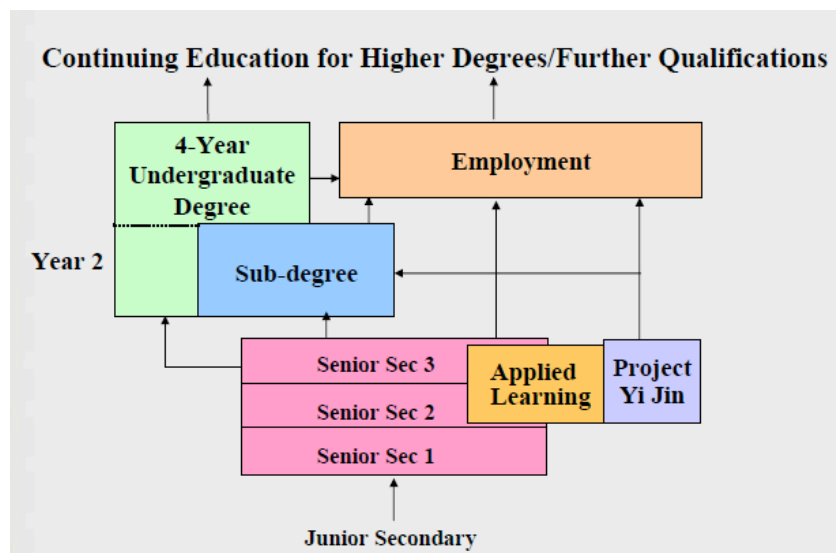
Continuing Education for Higher Degrees/Further Qualifications

4-Year Undergraduate Degree

Employment

Year 2

Sub-degree

Senior Sec 3

Applied Learning

Project Yi Jin

Senior Sec 2

Senior Sec 1

Junior Secondary